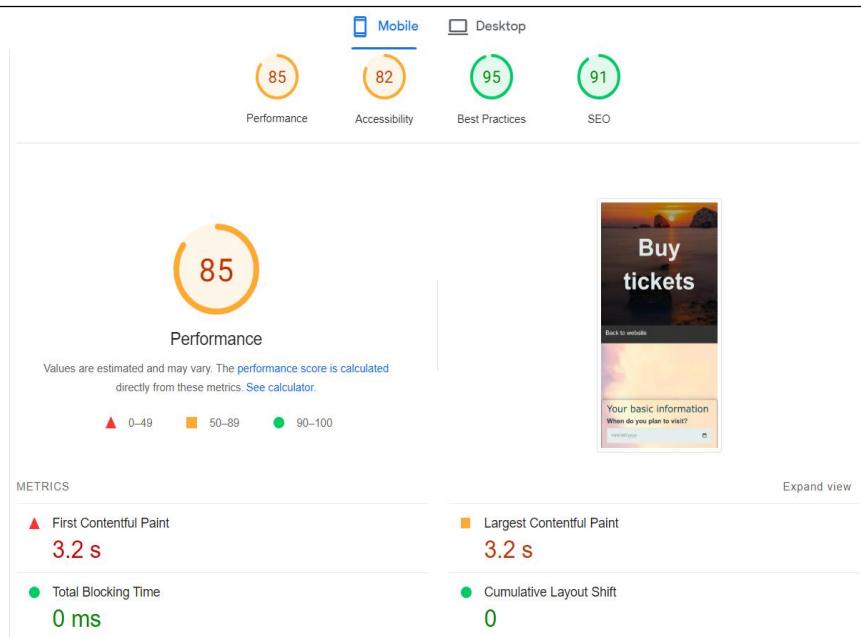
Mobile Desktop

85
Performance

82
Accessibility

95
Best Practices

91
SEO

85

Performance

Values are estimated and may vary. The performance score is calculated directly from these metrics. See calculator.

0–49 50–89 90–100

Buy tickets

Back to website

Your basic information
When do you plan to visit?
mm/dd/yyyy

METRICS

Expand view

First Contentful Paint
3.2 s

Largest Contentful Paint
3.2 s

Total Blocking Time
0 ms

Cumulative Layout Shift
0